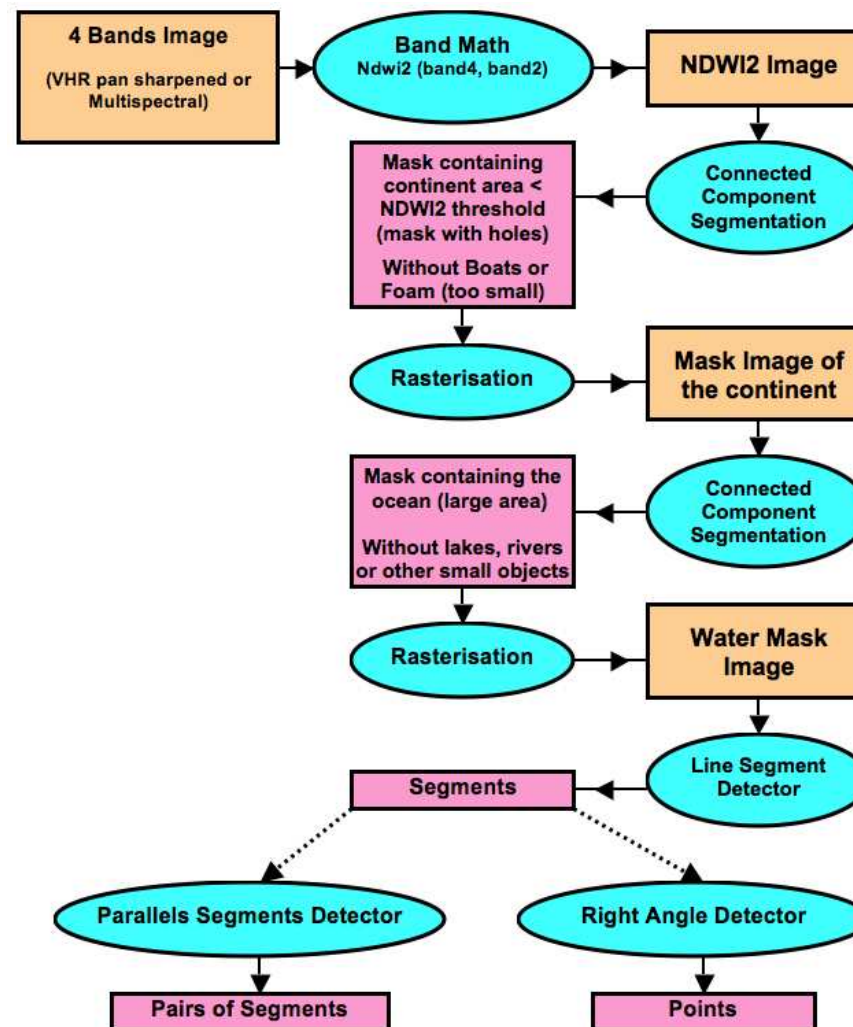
4 Bands Image

(VHR pan sharpened or Multispectral)

Band Math
Ndwi2 (band4, band2)

NDWI2 Image

Connected Component Segmentation

Mask containing continent area < NDWI2 threshold (mask with holes)

Without Boats or Foam (too small)

Rasterisation

Mask Image of the continent

Connected Component Segmentation

Mask containing the ocean (large area)

Without lakes, rivers or other small objects

Rasterisation

Water Mask Image

Line Segment Detector

Segments

Parallels Segments Detector

Right Angle Detector

Pairs of Segments

Points